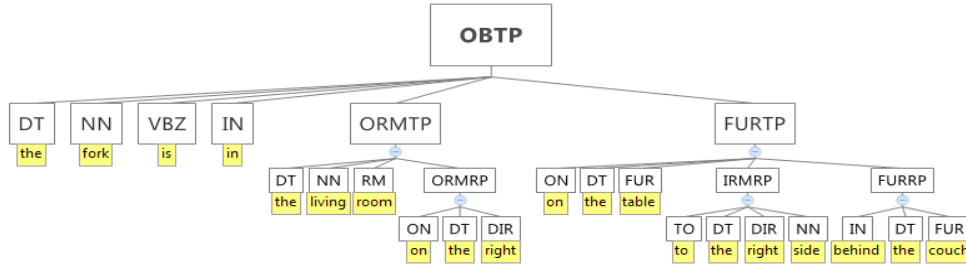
OBTP

DT
the

NN
fork

VBZ
is

IN
in

ORMTP

DT
the

NN
living

RM
room

ORMRP

ON
on

DT
the

DIR
right

FURTP

ON
on

DT
the

FUR
table

IRMRP

TO
to

DT
the

DIR
right

NN
side

FURRP

IN
behind

DT
the

FUR
couch